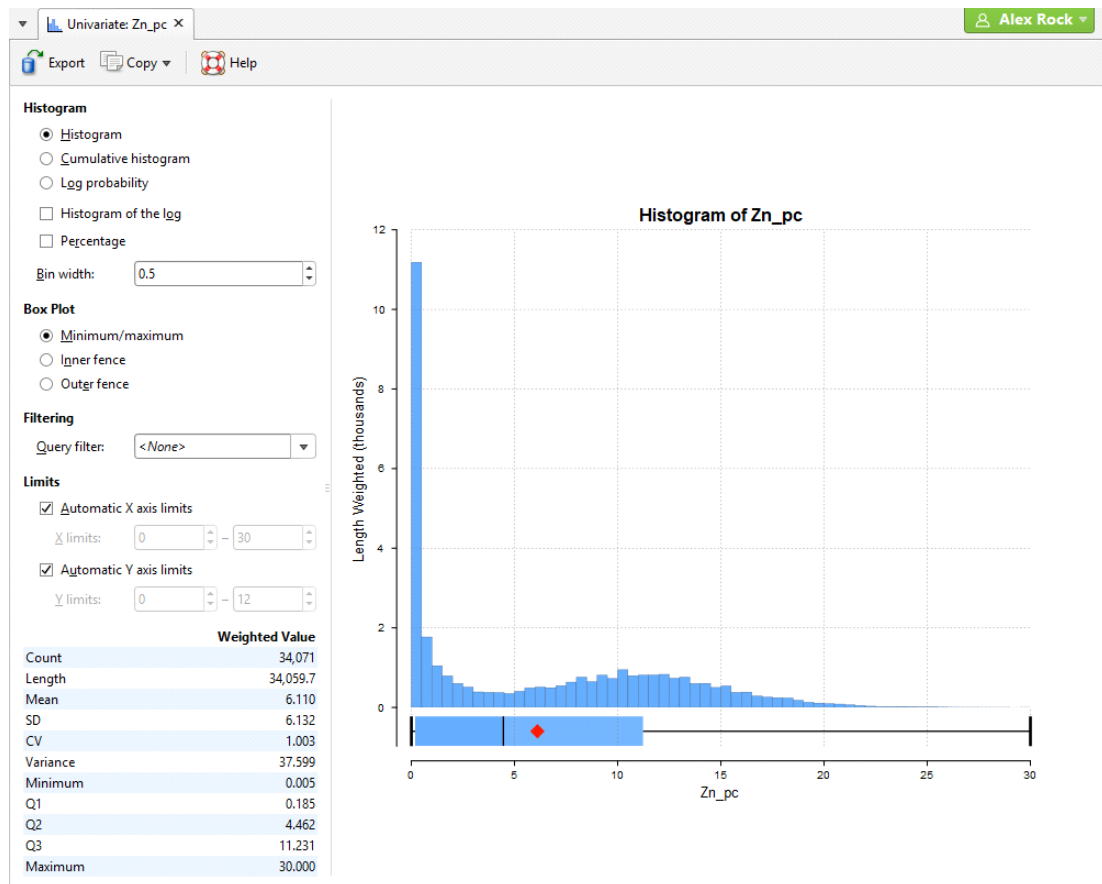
Univariate: Zn_pc ✕

Alex Rock

Export Copy Help

Histogram

Histogram

Cumulative histogram

Log probability

Histogram of the log

Percentage

Bin width: 0.5

Box Plot

Minimum/maximum

Inner fence

Outer fence

Filtering

Query filter: <None>

Limits

Automatic X axis limits

X limits: 0 – 30

Automatic Y axis limits

Y limits: 0 – 12

| | Weighted Value |
|---|---|
| Count | 34,071 |
| Length | 34,059.7 |
| Mean | 6.110 |
| SD | 6.132 |
| CV | 1.003 |
| Variance | 37.599 |
| Minimum | 0.005 |
| Q1 | 0.185 |
| Q2 | 4.462 |
| Q3 | 11.231 |
| Maximum | 30.000 |

Histogram of Zn_pc

Length Weighted (thousands)

12
10
8
6
4
2
0

0 5 10 15 20 25 30

Zn_pc